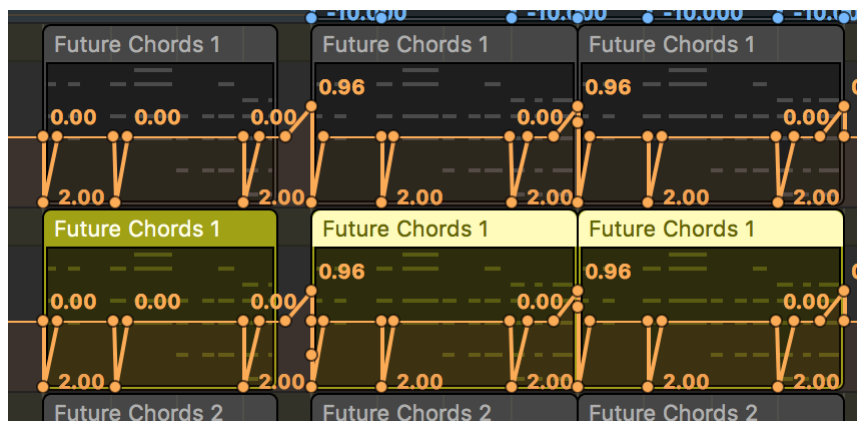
-10.000 -10.000 -10.000 -10.000

Future Chords 1
0.00 0.00 0.00
2.00 2.00

Future Chords 1
0.96
0.00
2.00

Future Chords 1
0.96
0.00
2.00

Future Chords 1
0.00 0.00 0.00
2.00 2.00

Future Chords 1
0.96
0.00
2.00 2.00

Future Chords 1
0.96
0.00
2.00 2.00

Future Chords 2

Future Chords 2

Future Chords 2